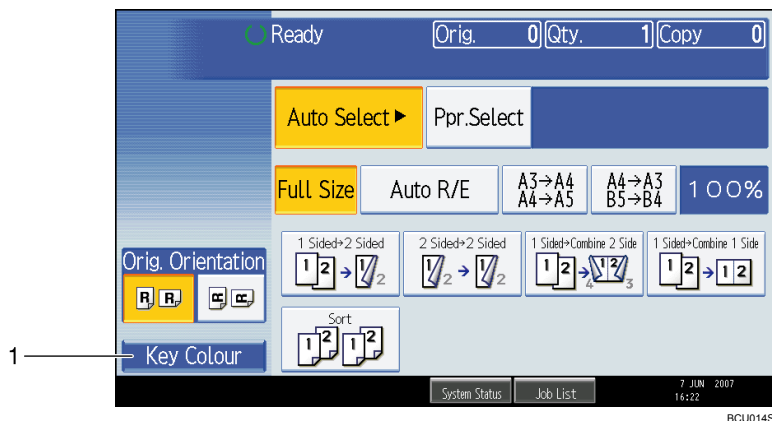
Ready
Orig. 0
Qty. 1
Copy 0

Auto Select ▶
Ppr.Select

Full Size
Auto R/E
A3→A4
A4→A5
A4→A3
B5→B4
100%

Orig. Orientation

1 Sided→2 Sided
2 Sided→2 Sided
1 Sided→Combine 2 Side
1 Sided→Combine 1 Side

Sort

1
Key Colour

System Status
Job List
7 JUN 2007
16:22

BCU014S